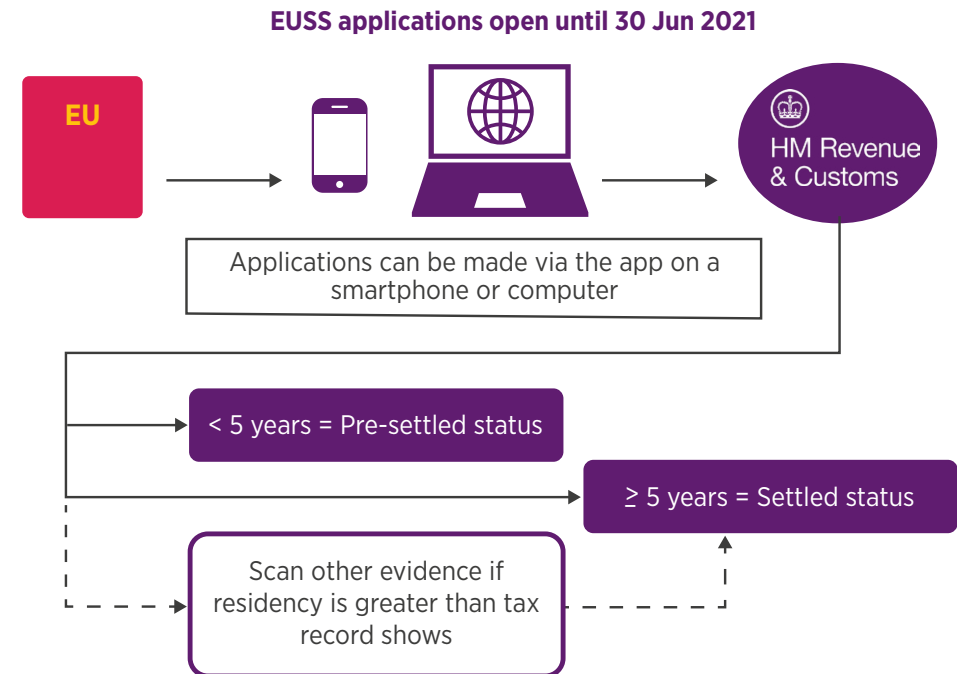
EUSS applications open until 30 Jun 2021

EU

HM Revenue & Customs

Applications can be made via the app on a smartphone or computer

< 5 years = Pre-settled status

≥ 5 years = Settled status

Scan other evidence if residency is greater than tax record shows